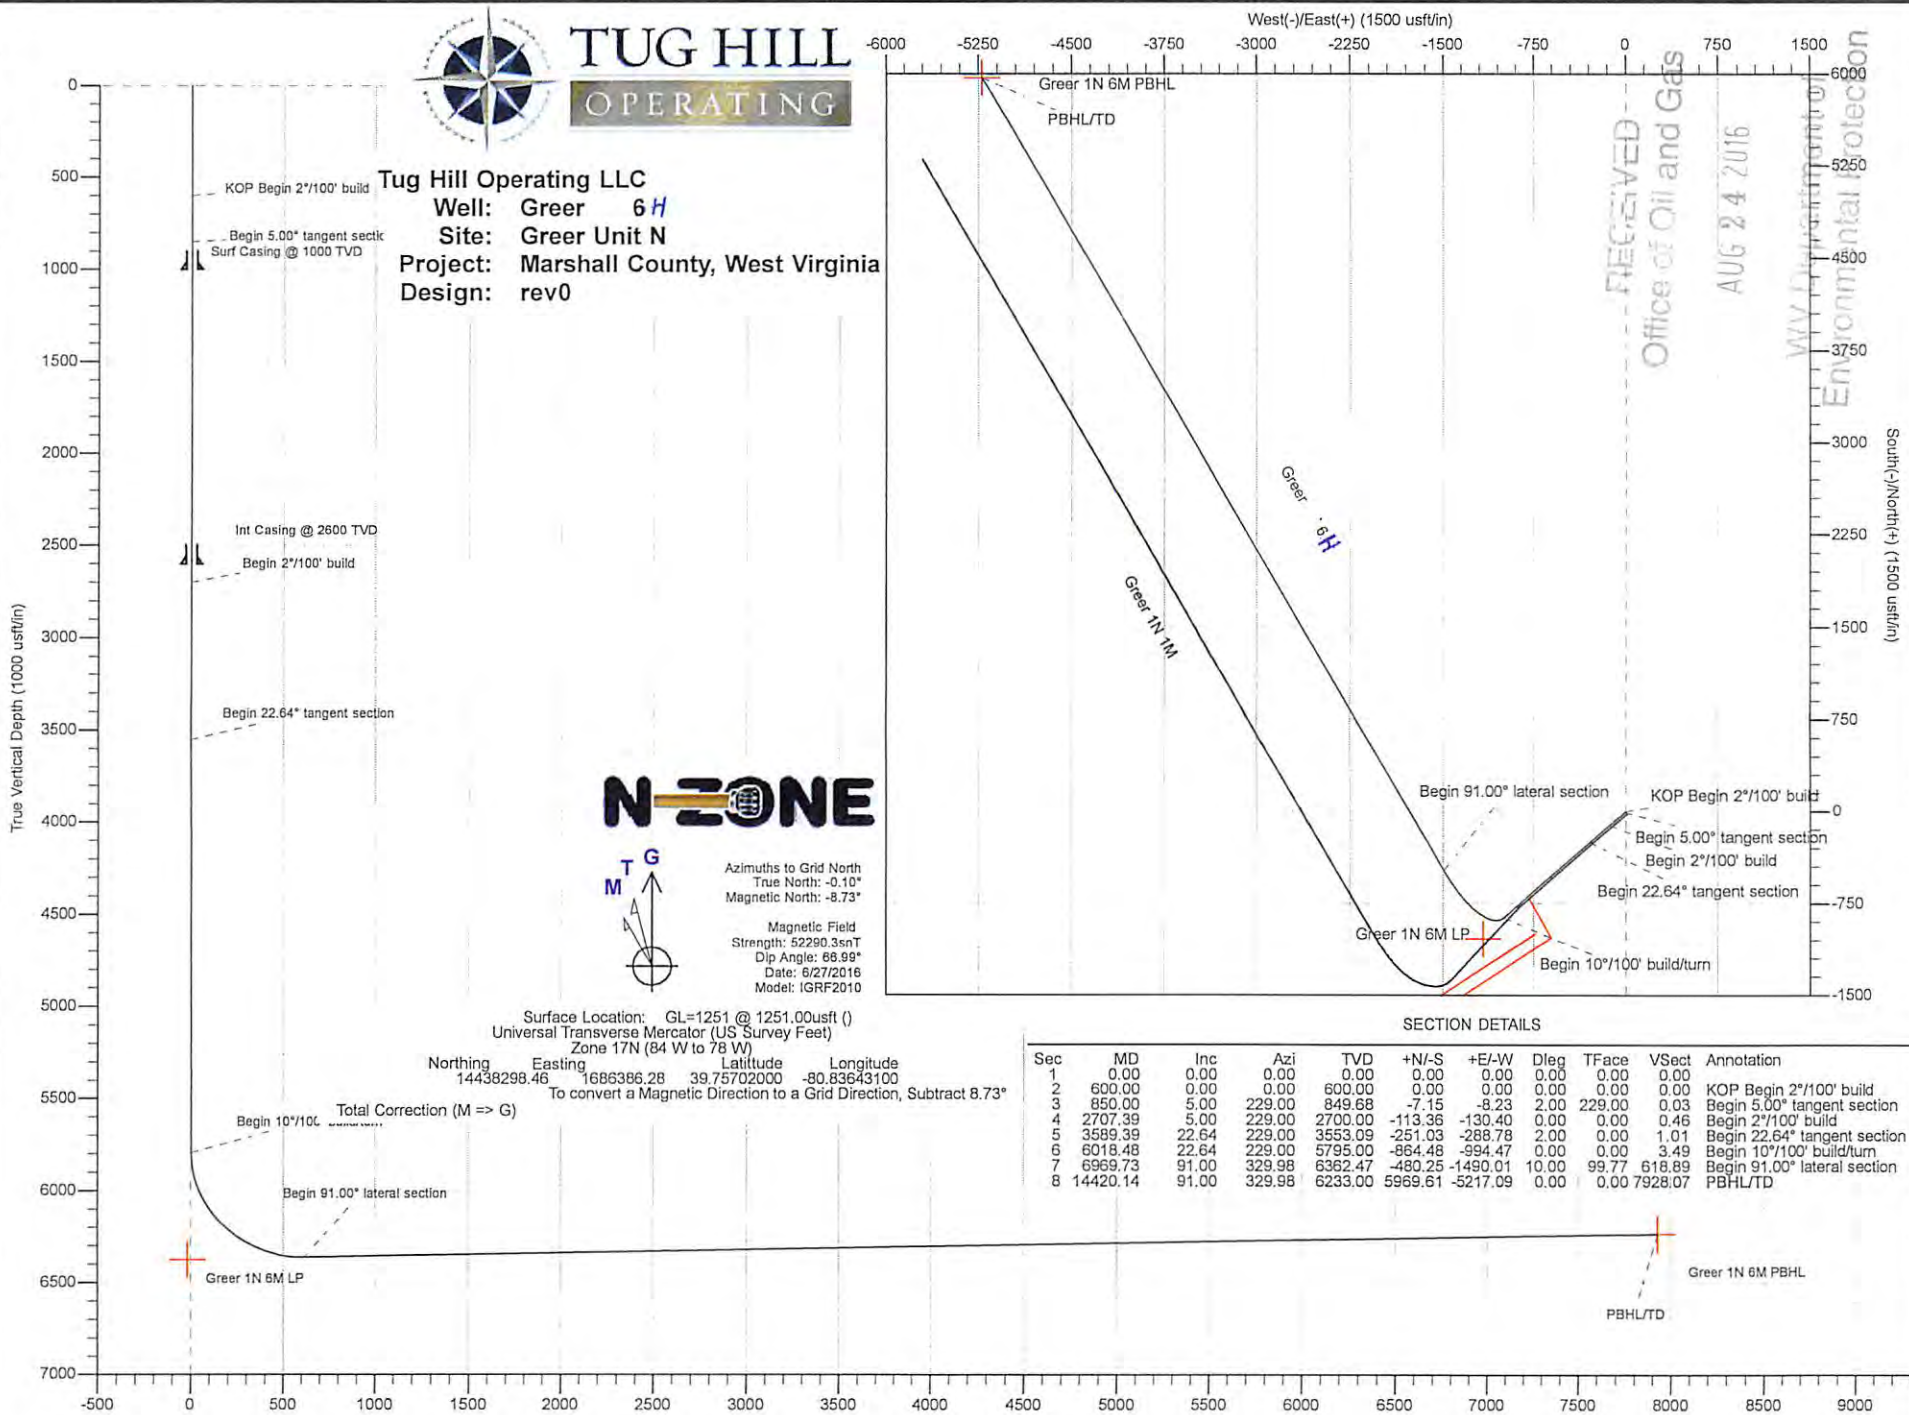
TUG HILL
OPERATING

Tug Hill Operating LLC
Well: Greer 6H
Site: Greer Unit N
Project: Marshall County, West Virginia
Design: rev0

West(-)/East(+) (1500 usft/in)

-6000 -5250 -4500 -3750 -3000 -2250 -1500 -750 0 750 1500

Greer 1N 6M PBHL
PBHL/TD

RECEIVED
Office of Oil and Gas
AUG 2 4 2016
WV Department of
Environmental Protection

6000
5250
4500
3750
3000
2250
1500
750
0
-750
-1500

South(-)/North(+) (1500 usft/in)

Greer 6H
Greer 1N 1M

Begin 91.00° lateral section
KOP Begin 2°/100' build
Begin 5.00° tangent section
Begin 2°/100' build
Begin 22.64° tangent section
Greer 1N 6M LP
Begin 10°/100' build/turn

0
500
1000
1500
2000
2500
3000
3500
4000
4500
5000
5500
6000
6500
7000

True Vertical Depth (1000 usft/in)

KOP Begin 2°/100' build
Begin 5.00° tangent sectic
Surf Casing @ 1000 TVD
Int Casing @ 2600 TVD
Begin 2°/100' build
Begin 22.64° tangent section

N-ZONE

M T G

Azimuths to Grid North
True North: -0.10°
Magnetic North: -8.73°

Magnetic Field
Strength: 52290.3snT
Dip Angle: 66.99°
Date: 6/27/2016
Model: IGRF2010

Surface Location: GL=1251 @ 1251.00usft ()
Universal Transverse Mercator (US Survey Feet)
Zone 17N (84 W to 78 W)
Northing Easting Latitude Longitude
14438298.46 1686386.28 39.75702000 -80.83643100
To convert a Magnetic Direction to a Grid Direction, Subtract 8.73°
Total Correction (M => G)

Begin 10°/100' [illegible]
Begin 91.00° lateral section
Greer 1N 6M LP
Greer 1N 6M PBHL
PBHL/TD

SECTION DETAILS

| Sec | MD | Inc | Azi | TVD | +N/-S | +E/-W | Dleg | TFace | VSect | Annotation |
|---|---|---|---|---|---|---|---|---|---|---|
| 1 | 0.00 | 0.00 | 0.00 | 0.00 | 0.00 | 0.00 | 0.00 | 0.00 | 0.00 | |
| 2 | 600.00 | 0.00 | 0.00 | 600.00 | 0.00 | 0.00 | 0.00 | 0.00 | 0.00 | KOP Begin 2°/100' build |
| 3 | 850.00 | 5.00 | 229.00 | 849.68 | -7.15 | -8.23 | 2.00 | 229.00 | 0.03 | Begin 5.00° tangent section |
| 4 | 2707.39 | 5.00 | 229.00 | 2700.00 | -113.36 | -130.40 | 0.00 | 0.00 | 0.46 | Begin 2°/100' build |
| 5 | 3589.39 | 22.64 | 229.00 | 3553.09 | -251.03 | -288.78 | 2.00 | 0.00 | 1.01 | Begin 22.64° tangent section |
| 6 | 6018.48 | 22.64 | 229.00 | 5795.00 | -864.48 | -994.47 | 0.00 | 0.00 | 3.49 | Begin 10°/100' build/turn |
| 7 | 6969.73 | 91.00 | 329.98 | 6362.47 | -480.25 | -1490.01 | 10.00 | 99.77 | 618.89 | Begin 91.00° lateral section |
| 8 | 14420.14 | 91.00 | 329.98 | 6233.00 | 5969.61 | -5217.09 | 0.00 | 0.00 | 7928.07 | PBHL/TD |

-500 0 500 1000 1500 2000 2500 3000 3500 4000 4500 5000 5500 6000 6500 7000 7500 8000 8500 9000